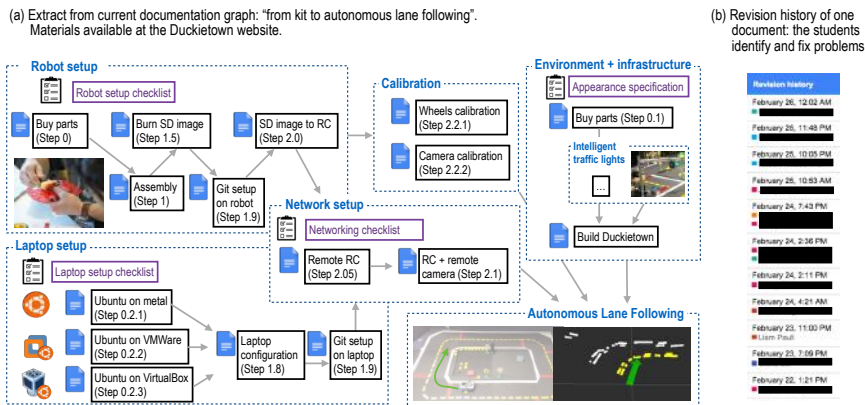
(a) Extract from current documentation graph: "from kit to autonomous lane following". Materials available at the Duckietown website.

(b) Revision history of one document: the students identify and fix problems

Robot setup

Robot setup checklist

Buy parts (Step 0)

Burn SD image (Step 1.5)

SD image to RC (Step 2.0)

Assembly (Step 1)

Git setup on robot (Step 1.9)

Calibration

Wheels calibration (Step 2.2.1)

Camera calibration (Step 2.2.2)

Environment + infrastructure

Appearance specification

Buy parts (Step 0.1)

Intelligent traffic lights

...

Build Duckietown

Network setup

Networking checklist

Remote RC (Step 2.05)

RC + remote camera (Step 2.1)

Laptop setup

Laptop setup checklist

Ubuntu on metal (Step 0.2.1)

Ubuntu on VMWare (Step 0.2.2)

Ubuntu on VirtualBox (Step 0.2.3)

Laptop configuration (Step 1.8)

Git setup on laptop (Step 1.9)

Autonomous Lane Following

Revision history

February 26, 12:02 AM

February 25, 11:48 PM

February 25, 10:05 PM

February 25, 10:53 AM

February 24, 7:43 PM

February 24, 2:36 PM

February 24, 2:11 PM

February 24, 4:21 AM

February 23, 11:00 PM

Liam Paull

February 23, 7:09 PM

February 22, 1:21 PM